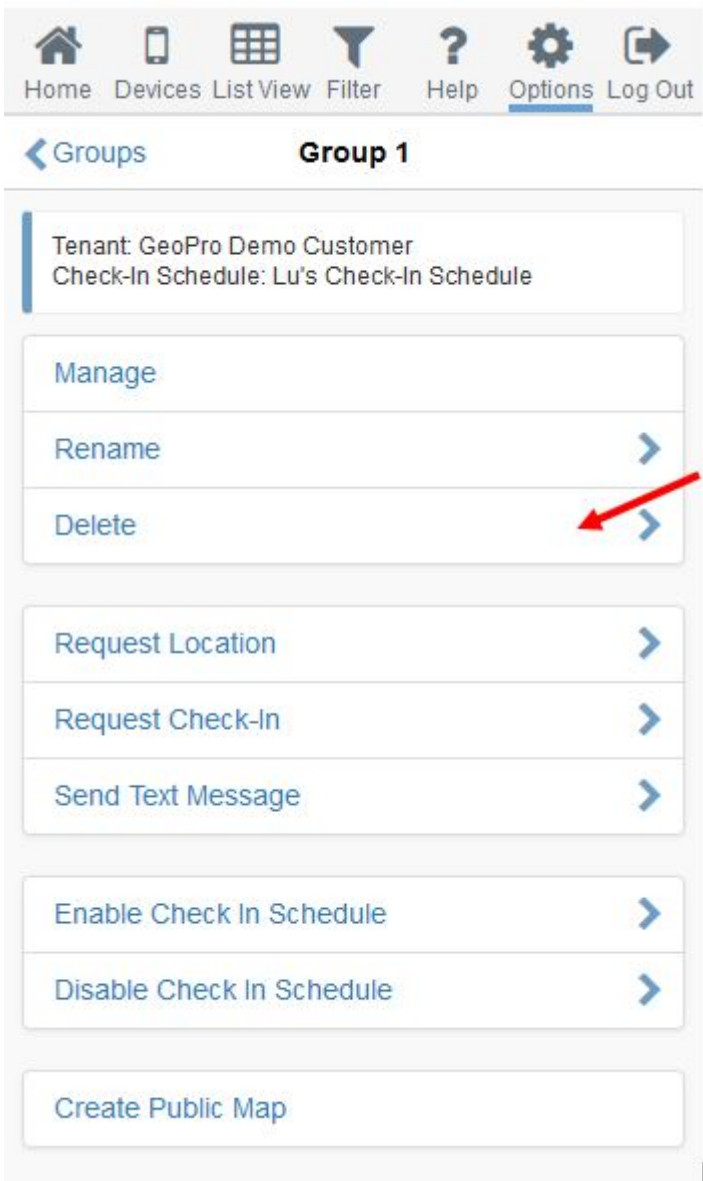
Home Devices List View Filter Help Options Log Out

Groups Group 1

Tenant: GeoPro Demo Customer
Check-In Schedule: Lu's Check-In Schedule

Manage

Rename

Delete

Request Location

Request Check-In

Send Text Message

Enable Check In Schedule

Disable Check In Schedule

Create Public Map